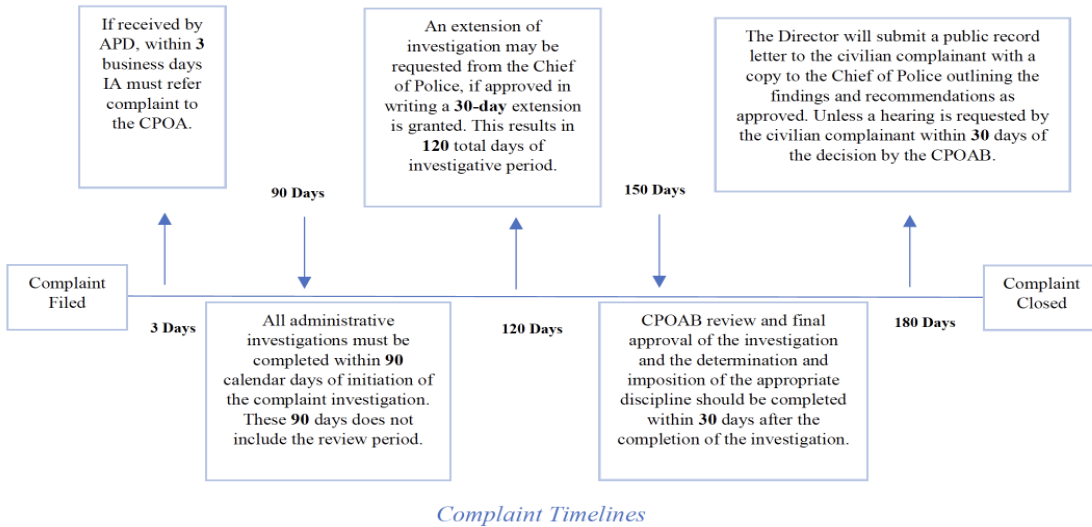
If received by APD, within 3 business days IA must refer complaint to the CPOA.

90 Days

An extension of investigation may be requested from the Chief of Police, if approved in writing a 30-day extension is granted. This results in 120 total days of investigative period.

150 Days

The Director will submit a public record letter to the civilian complainant with a copy to the Chief of Police outlining the findings and recommendations as approved. Unless a hearing is requested by the civilian complainant within 30 days of the decision by the CPOAB.

Complaint Filed

3 Days

All administrative investigations must be completed within 90 calendar days of initiation of the complaint investigation. These 90 days does not include the review period.

120 Days

CPOAB review and final approval of the investigation and the determination and imposition of the appropriate discipline should be completed within 30 days after the completion of the investigation.

180 Days

Complaint Closed

Complaint Timelines